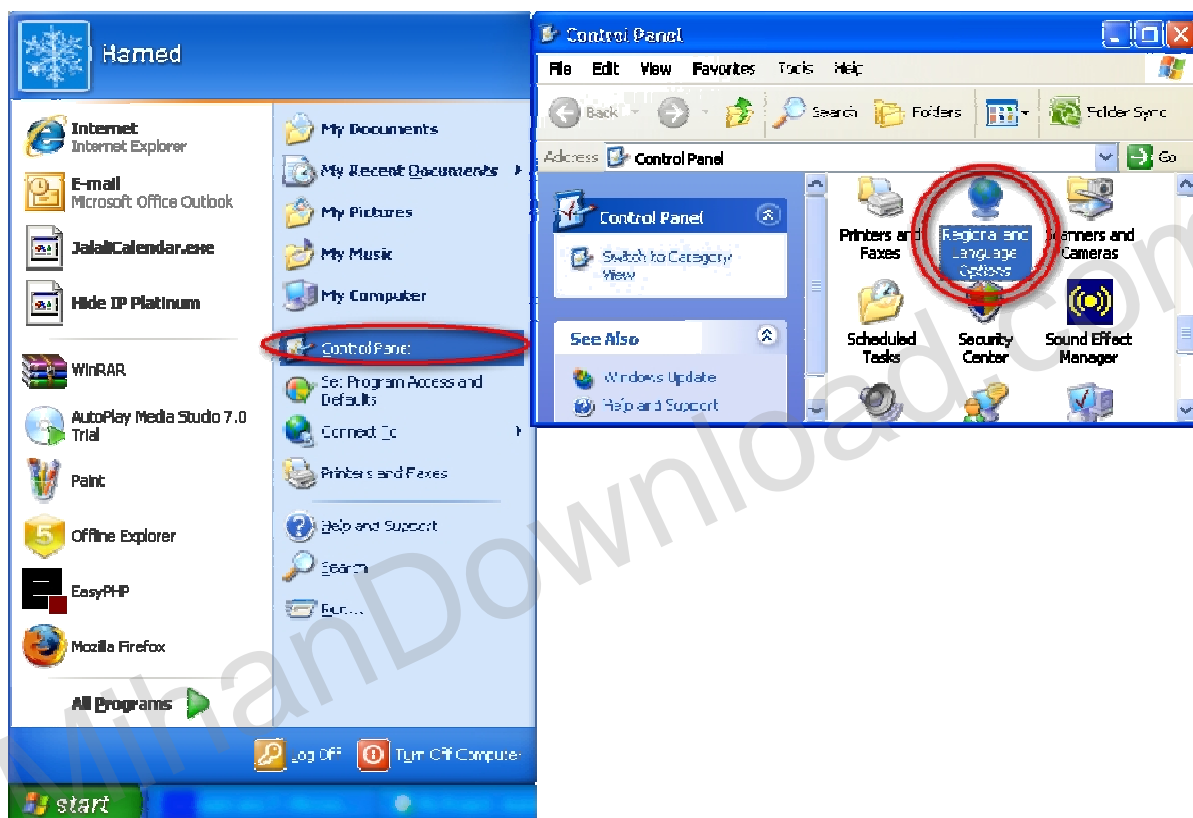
Hamed

Internet
Internet Explorer

E-mail
Microsoft Office Outlook

JalaliCalendar.exe

Hide IP Platinum

WinRAR

AutoPlay Media Studio 7.0 Trial

Paint

Offline Explorer

EasyPHP

Mozilla Firefox

All Programs

My Documents

My Recent Documents

My Pictures

My Music

My Computer

Control Panel

Set Program Access and Defaults

Connect To

Printers and Faxes

Help and Support

Search

Run...

Log Off

Turn Off Computer

start

Control Panel

File Edit View Favorites Tools Help

Back Search Folders Folder Sync

Address Control Panel Go

Control Panel

Switch to Category View

See Also

Windows Update

Help and Support

Printers and Faxes

Regional and Language Options

Scanners and Cameras

Scheduled Tasks

Security Center

Sound Effect Manager

MihanDownload.com